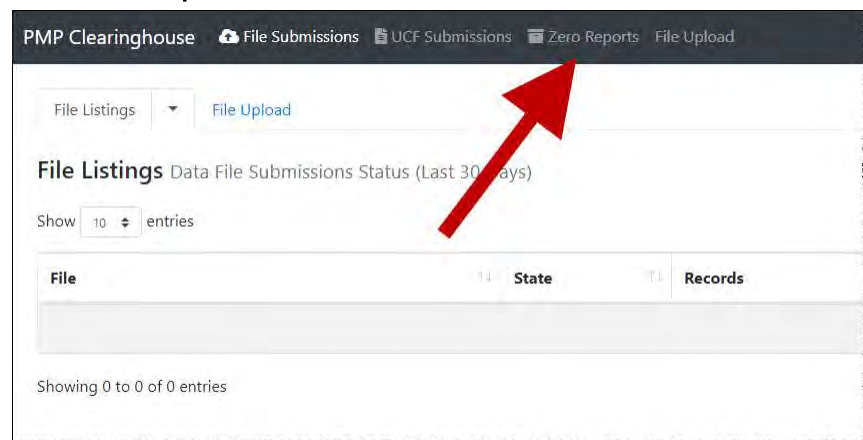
PMP Clearinghouse File Submissions UCF Submissions Zero Reports File Upload

File Listings File Upload

File Listings Data File Submissions Status (Last 30 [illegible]ays)

Show 10 entries

| File | State | Records |
|---|---|---|
| | | |

Showing 0 to 0 of 0 entries